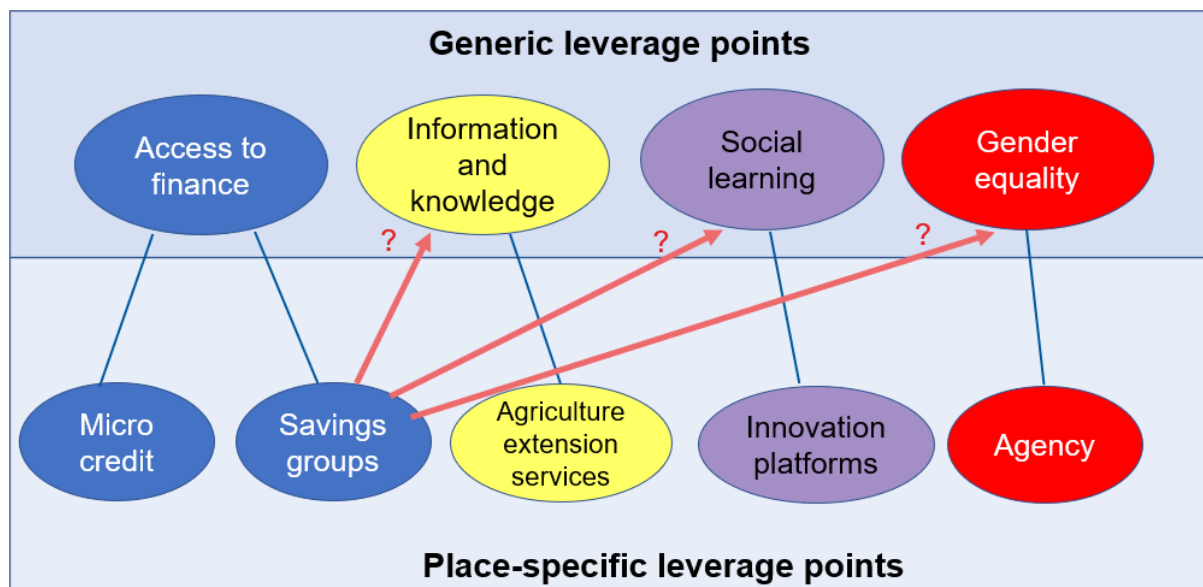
Generic leverage points

Access to finance

Information and knowledge

Social learning

Gender equality

?

?

?

Micro credit

Savings groups

Agriculture extension services

Innovation platforms

Agency

Place-specific leverage points